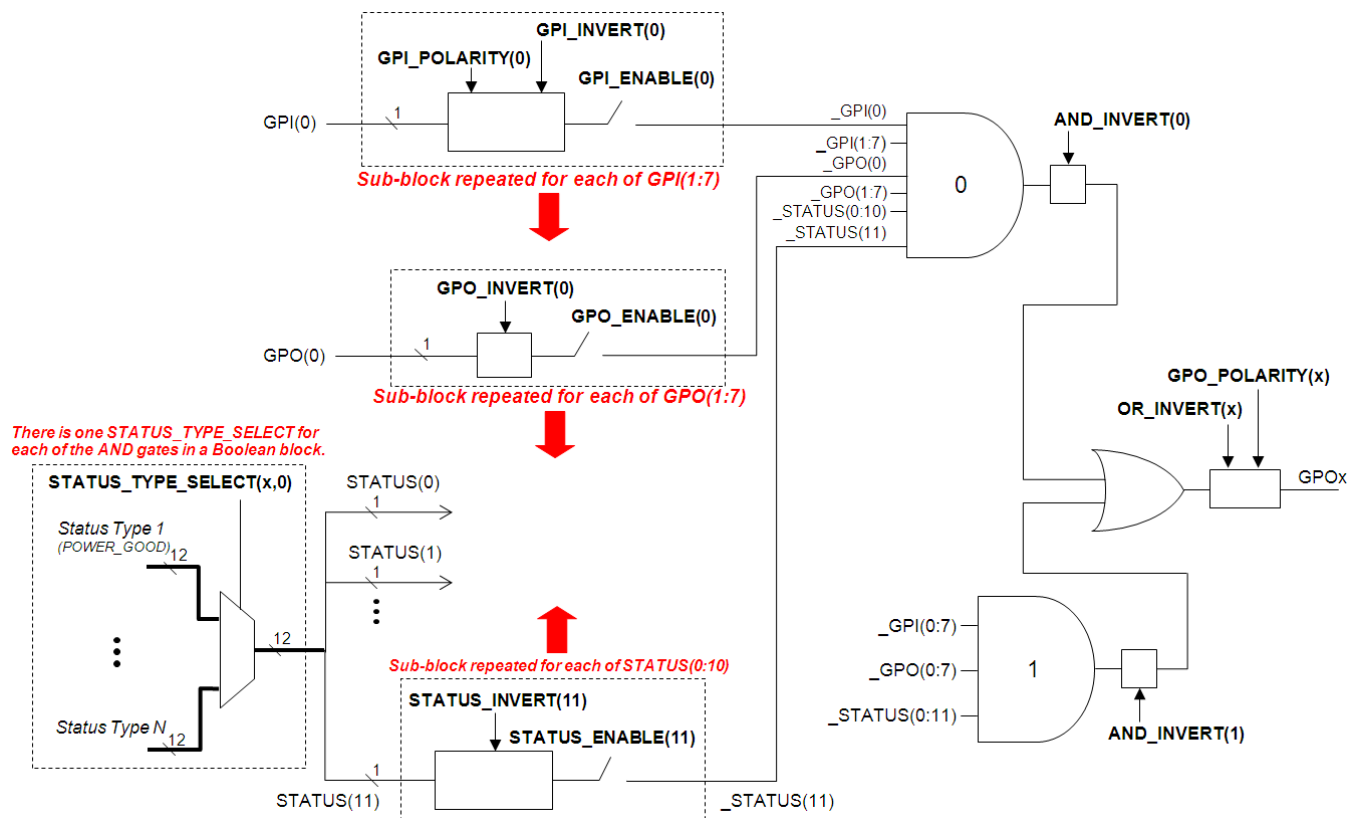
GPI_INVERT(0)
GPI_POLARITY(0)
GPI_ENABLE(0)
GPI(0)
1
Sub-block repeated for each of GPI(1:7)
_GPI(0)
_GPI(1:7)
_GPO(0)
_GPO(1:7)
_STATUS(0:10)
_STATUS(11)
0
AND_INVERT(0)
GPO_INVERT(0)
GPO_ENABLE(0)
GPO(0)
1
Sub-block repeated for each of GPO(1:7)
GPO_POLARITY(x)
OR_INVERT(x)
GPOx
There is one STATUS_TYPE_SELECT for each of the AND gates in a Boolean block.
STATUS_TYPE_SELECT(x,0)
Status Type 1
(POWER_GOOD)
12
Status Type N
12
12
STATUS(0)
1
STATUS(1)
1
Sub-block repeated for each of STATUS(0:10)
STATUS_INVERT(11)
STATUS_ENABLE(11)
1
STATUS(11)
_STATUS(11)
_GPI(0:7)
_GPO(0:7)
_STATUS(0:11)
1
AND_INVERT(1)